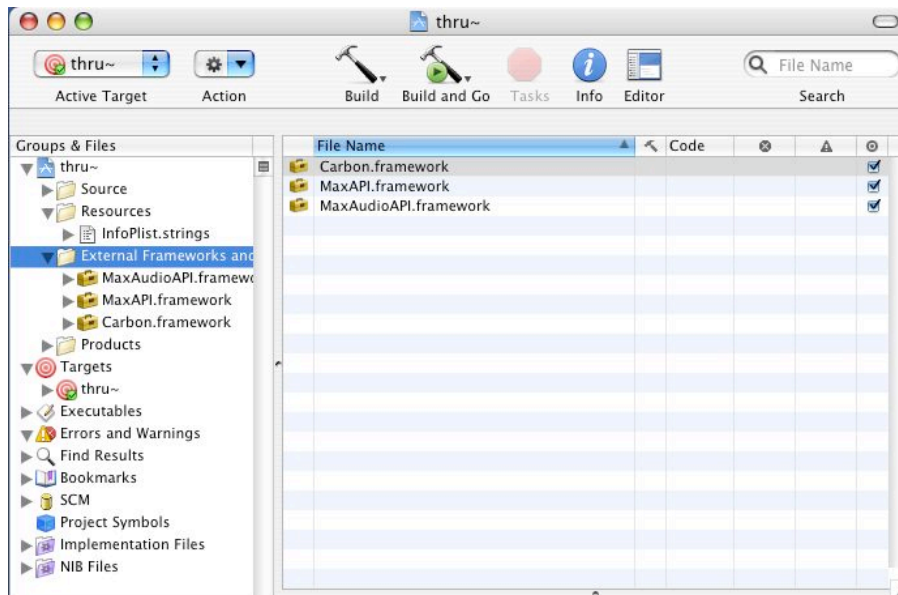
thru~

thru~
Active Target
Action
Build
Build and Go
Tasks
Info
Editor
File Name
Search

Groups & Files
thru~
Source
Resources
InfoPlist.strings
External Frameworks and
MaxAudioAPI.framewo
MaxAPI.framework
Carbon.framework
Products
Targets
thru~
Executables
Errors and Warnings
Find Results
Bookmarks
SCM
Project Symbols
Implementation Files
NIB Files

| File Name | Code | | | |
|---|---|---|---|---|
| Carbon.framework | | | | ☑ |
| MaxAPI.framework | | | | ☑ |
| MaxAudioAPI.framework | | | | ☑ |